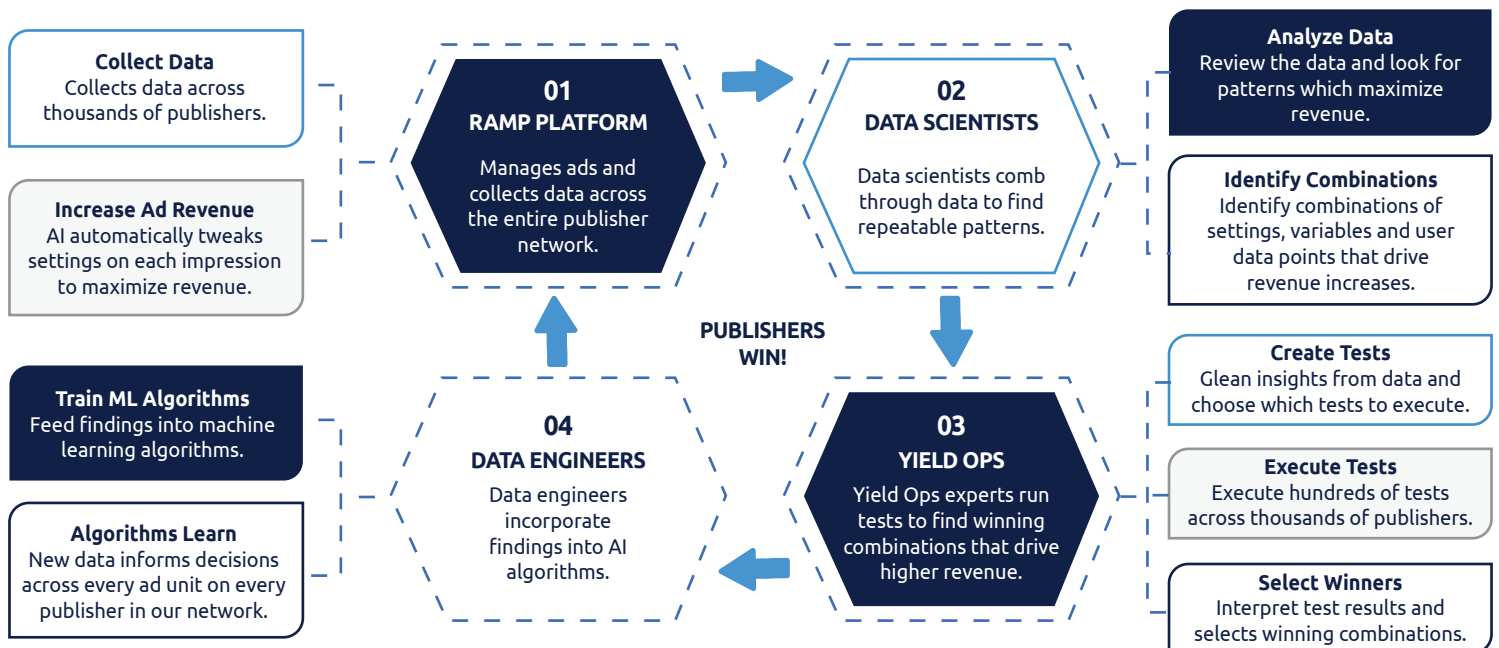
**Collect Data**
Collects data across thousands of publishers.

**Increase Ad Revenue**
AI automatically tweaks settings on each impression to maximize revenue.

01
RAMP PLATFORM
Manages ads and collects data across the entire publisher network.

02
DATA SCIENTISTS
Data scientists comb through data to find repeatable patterns.

**Analyze Data**
Review the data and look for patterns which maximize revenue.

**Identify Combinations**
Identify combinations of settings, variables and user data points that drive revenue increases.

PUBLISHERS WIN!

**Train ML Algorithms**
Feed findings into machine learning algorithms.

**Algorithms Learn**
New data informs decisions across every ad unit on every publisher in our network.

04
DATA ENGINEERS
Data engineers incorporate findings into AI algorithms.

03
YIELD OPS
Yield Ops experts run tests to find winning combinations that drive higher revenue.

**Create Tests**
Glean insights from data and choose which tests to execute.

**Execute Tests**
Execute hundreds of tests across thousands of publishers.

**Select Winners**
Interpret test results and selects winning combinations.